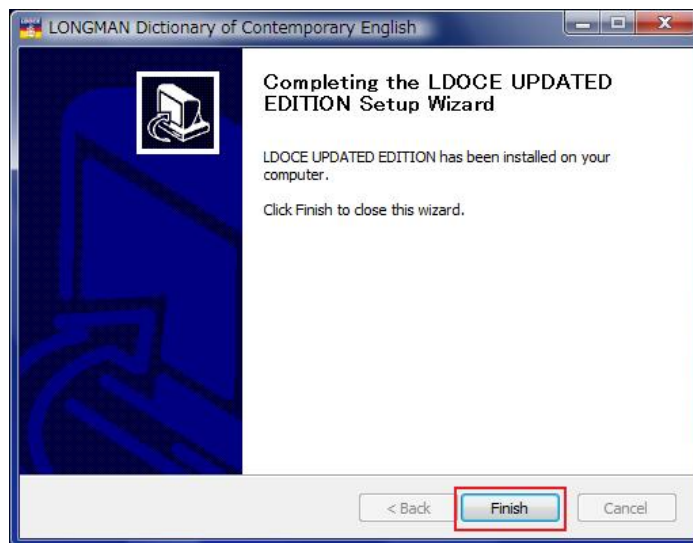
LONGMAN Dictionary of Contemporary English

Completing the LDOCE UPDATED EDITION Setup Wizard

LDOCE UPDATED EDITION has been installed on your computer.

Click Finish to close this wizard.

< Back

Finish

Cancel